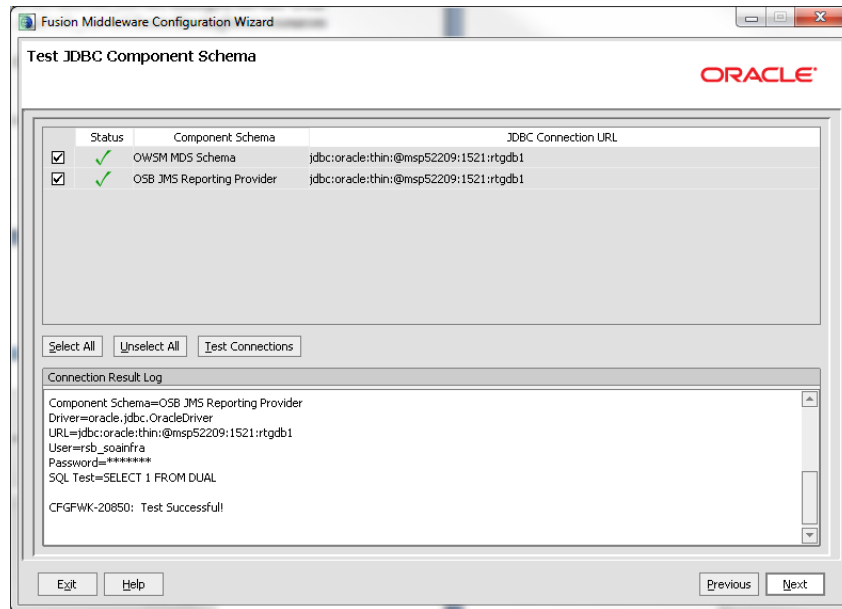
Fusion Middleware Configuration Wizard

Test JDBC Component Schema

ORACLE

| | Status | Component Schema | JDBC Connection URL |
|---|---|---|---|
| ☑ | ✓ | OWSM MDS Schema | jdbc:oracle:thin:@msp52209:1521:rtgdb1 |
| ☑ | ✓ | OSB JMS Reporting Provider | jdbc:oracle:thin:@msp52209:1521:rtgdb1 |

Select All   Unselect All   Test Connections

Connection Result Log

Component Schema=OSB JMS Reporting Provider
Driver=oracle.jdbc.OracleDriver
URL=jdbc:oracle:thin:@msp52209:1521:rtgdb1
User=rsb_soainfra
Password=*******
SQL Test=SELECT 1 FROM DUAL

CFGFWK-20850: Test Successful!

Exit   Help   Previous   Next